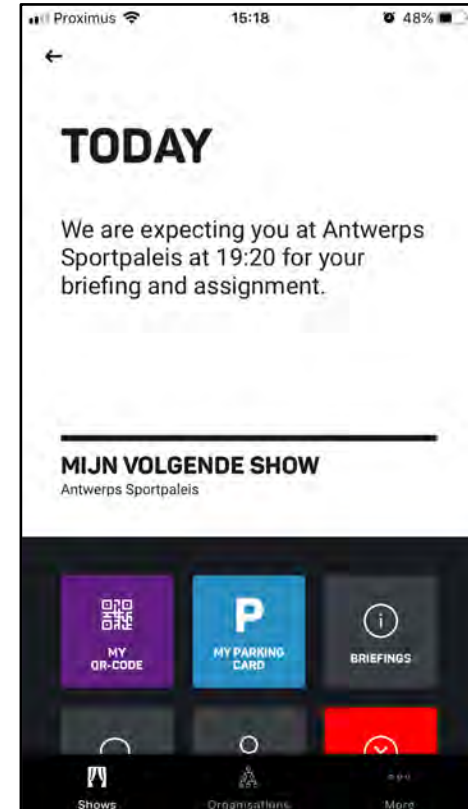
Proximus 15:18 48%

←

TODAY

We are expecting you at Antwerps Sportpaleis at 19:20 for your briefing and assignment.

MIJN VOLGENDE SHOW
Antwerps Sportpaleis

MY QR-CODE

P
MY PARKING CARD

BRIEFINGS

Shows Organisations More